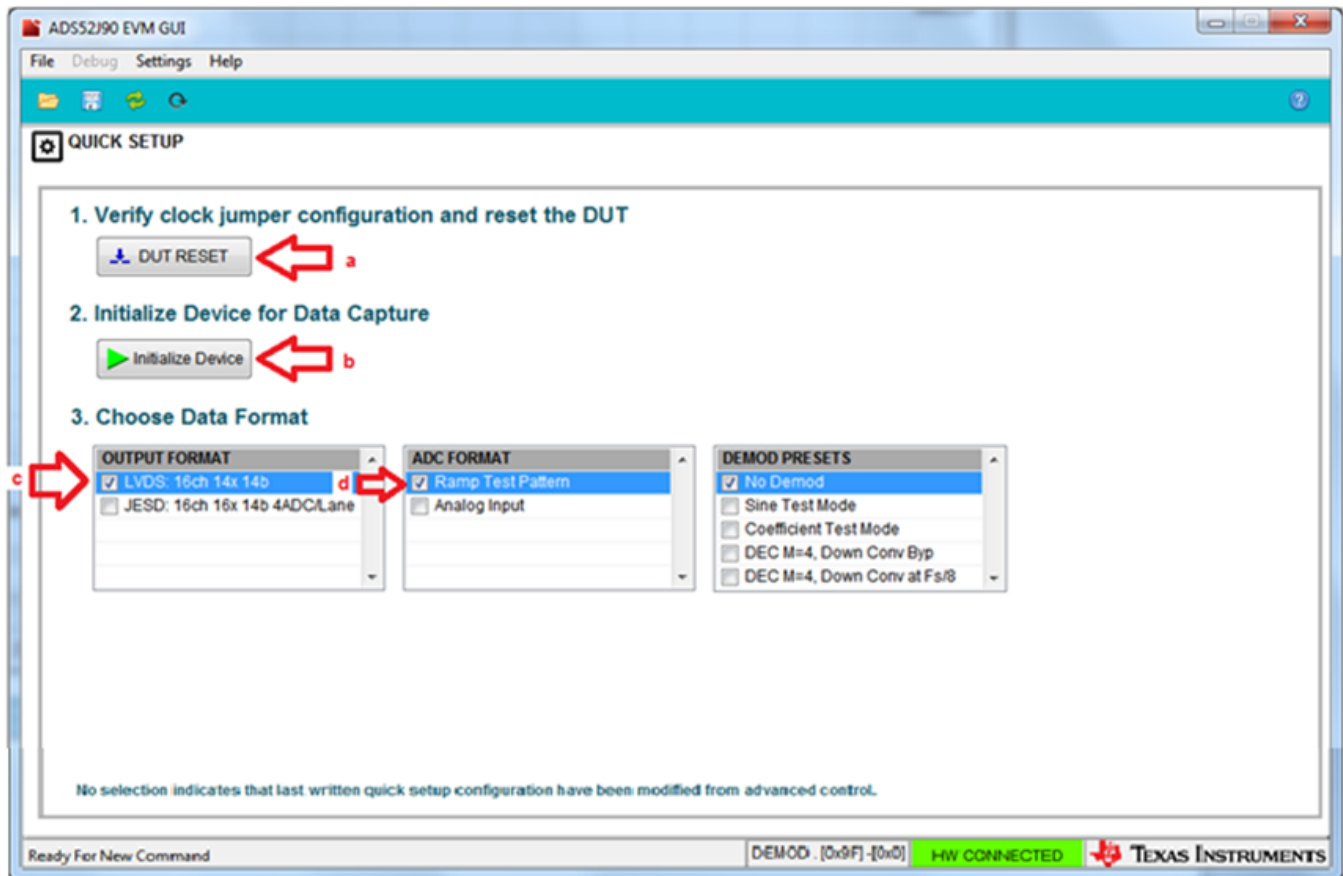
ADS52J90 EVM GUI

File Debug Settings Help

QUICK SETUP

1. Verify clock jumper configuration and reset the DUT

DUT RESET

a

2. Initialize Device for Data Capture

Initialize Device

b

3. Choose Data Format

| OUTPUT FORMAT |
|---|
| LVDS: 16ch 14x 14b |
| JESD: 16ch 16x 14b 4ADC/Lane |

c

| ADC FORMAT |
|---|
| Ramp Test Pattern |
| Analog Input |

d

| DEMOD PRESETS |
|---|
| No Demod |
| Sine Test Mode |
| Coefficient Test Mode |
| DEC M=4, Down Conv Byp |
| DEC M=4, Down Conv at Fs/8 |

No selection indicates that last written quick setup configuration have been modified from advanced control.

Ready For New Command

DEMOD : [0x9F] -[0x0]

HW CONNECTED

Texas Instruments